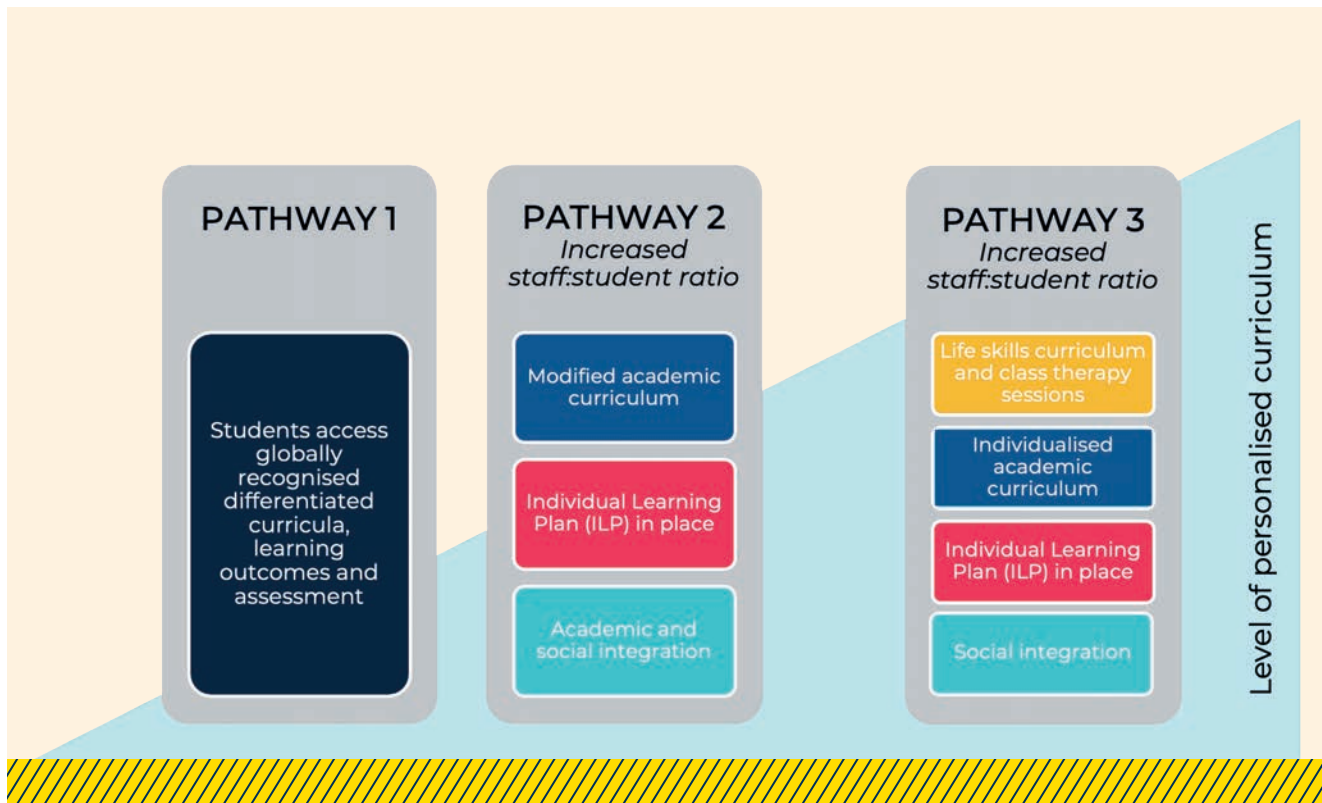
PATHWAY 1

Students access globally recognised differentiated curricula, learning outcomes and assessment

PATHWAY 2
*Increased staff:student ratio*

Modified academic curriculum

Individual Learning Plan (ILP) in place

Academic and social integration

PATHWAY 3
*Increased staff:student ratio*

Life skills curriculum and class therapy sessions

Individualised academic curriculum

Individual Learning Plan (ILP) in place

Social integration

Level of personalised curriculum